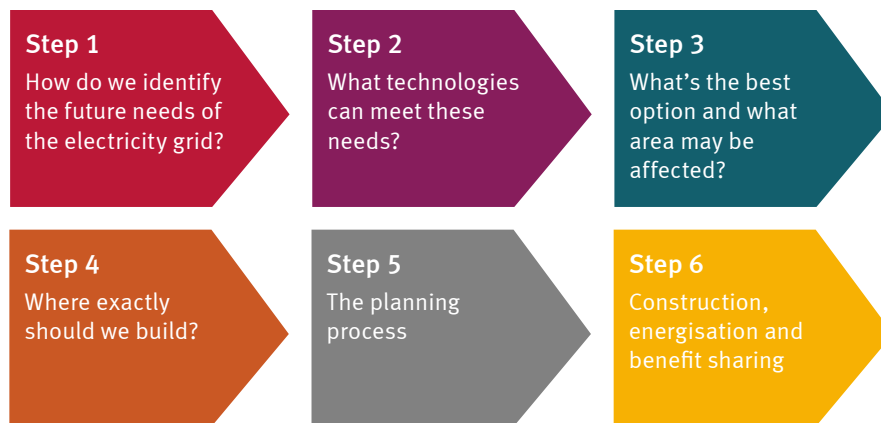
Step 1
How do we identify the future needs of the electricity grid?

Step 2
What technologies can meet these needs?

Step 3
What’s the best option and what area may be affected?

Step 4
Where exactly should we build?

Step 5
The planning process

Step 6
Construction, energisation and benefit sharing